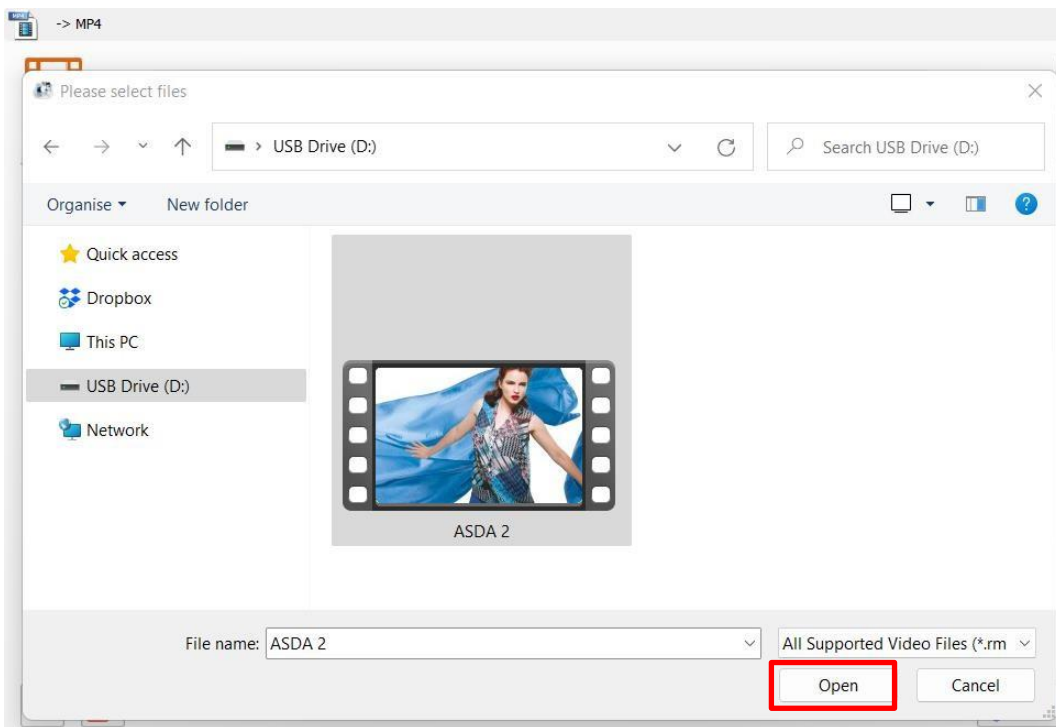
-> MP4

Please select files

USB Drive (D:)

Search USB Drive (D:)

Organise ▾ New folder

Quick access
Dropbox
This PC
USB Drive (D:)
Network

ASDA 2

File name: ASDA 2

All Supported Video Files (*.rm

Open

Cancel